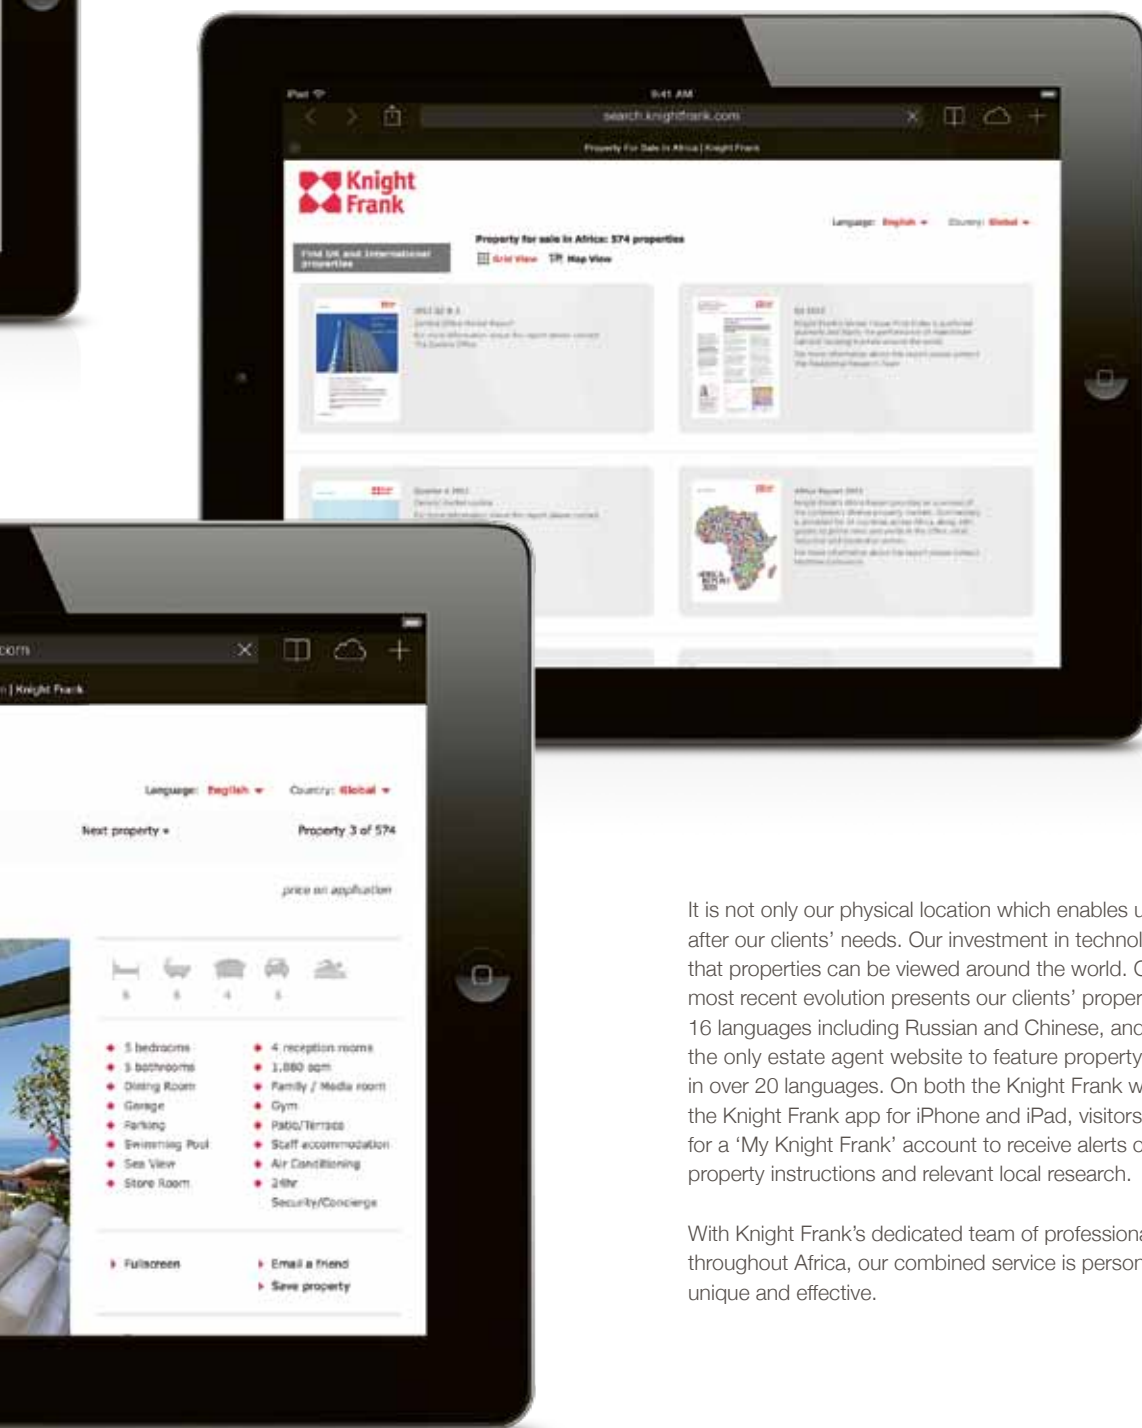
iPad
9:41 AM
search.knightfrank.com
Property For Sale in Africa | Knight Frank

Knight Frank

Language: English ▾ Country: Global ▾

Find UK and International properties

Property for sale in Africa: 574 properties
Grid View Map View

Quarter 4 2012

Africa Report 2013

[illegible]
n | Knight Frank

Language: English ▾ Country: Global ▾

Next property ▸ Property 3 of 574

price on application

5 5 4 5

• 5 bedrooms
• 5 bathrooms
• Dining Room
• Garage
• Parking
• Swimming Pool
• Sea View
• Store Room

• 4 reception rooms
• 1,880 sqm
• Family / Media room
• Gym
• Patio/Terrace
• Staff accommodation
• Air Conditioning
• 24hr Security/Concierge

▸ Fullscreen
▸ Email a friend
▸ Save property

It is not only our physical location which enables u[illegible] after our clients' needs. Our investment in technol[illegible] that properties can be viewed around the world. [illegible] most recent evolution presents our clients' proper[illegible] 16 languages including Russian and Chinese, and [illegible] the only estate agent website to feature property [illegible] in over 20 languages. On both the Knight Frank w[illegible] the Knight Frank app for iPhone and iPad, visitors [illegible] for a 'My Knight Frank' account to receive alerts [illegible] property instructions and relevant local research.

With Knight Frank's dedicated team of profession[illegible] throughout Africa, our combined service is person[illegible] unique and effective.